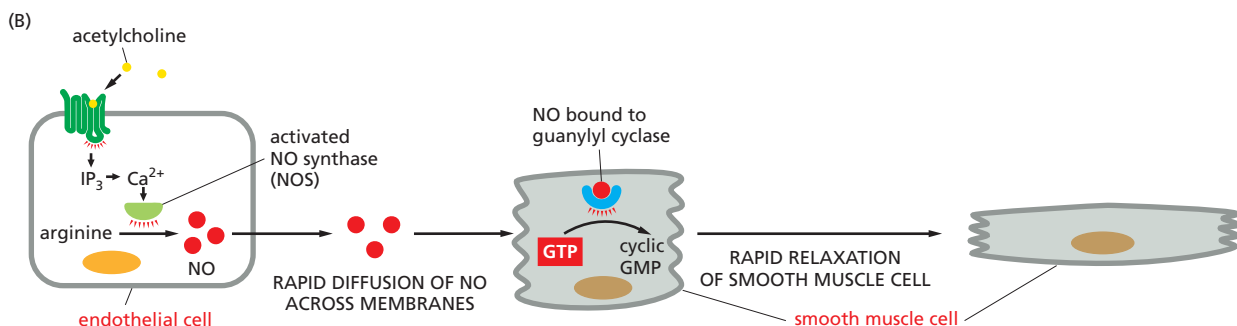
(B)

acetylcholine

$IP_3$ → $Ca^{2+}$

activated NO synthase (NOS)

arginine

NO

endothelial cell

RAPID DIFFUSION OF NO ACROSS MEMBRANES

NO bound to guanylyl cyclase

GTP

cyclic GMP

RAPID RELAXATION OF SMOOTH MUSCLE CELL

smooth muscle cell